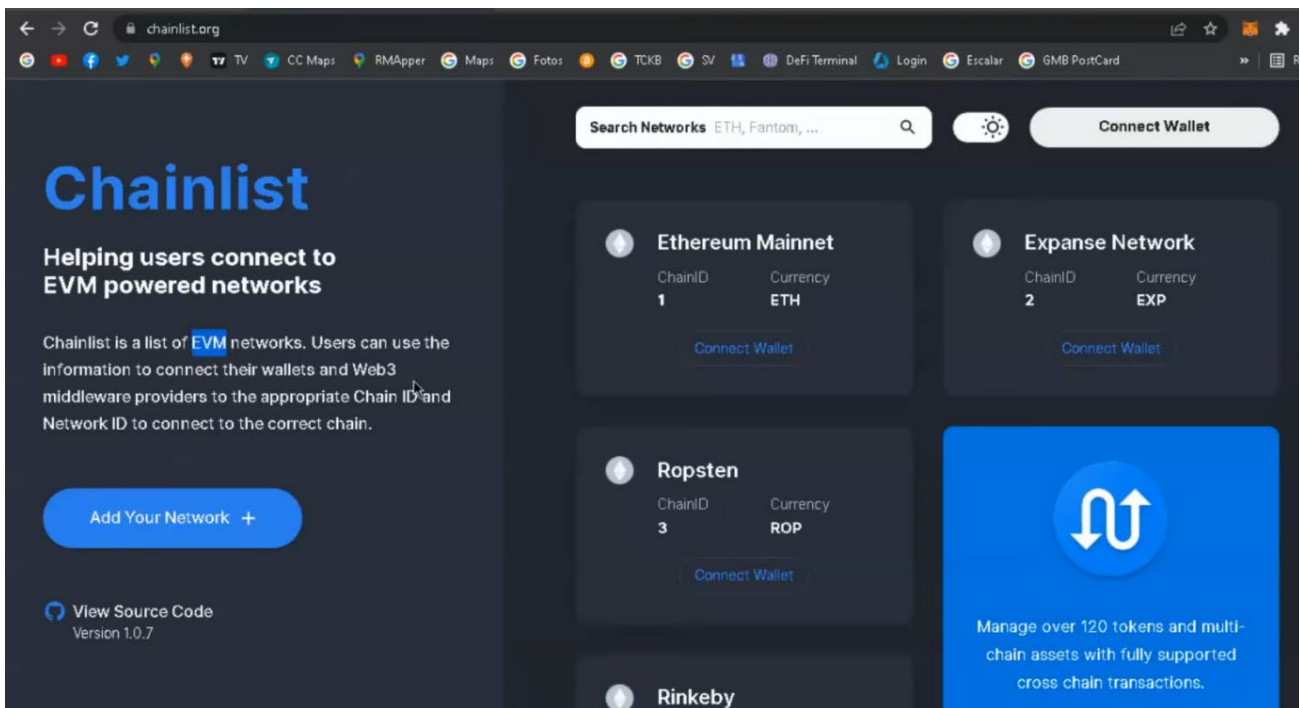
chainlist.org

TV CC Maps RMApper Maps Fotos TCKB SV DeFi Terminal Login Escalar GMB PostCard

Search Networks ETH, Fantom, ...

Connect Wallet

Chainlist

Helping users connect to EVM powered networks

Chainlist is a list of EVM networks. Users can use the information to connect their wallets and Web3 middleware providers to the appropriate Chain ID and Network ID to connect to the correct chain.

Add Your Network +

View Source Code
Version 1.0.7

Ethereum Mainnet
ChainID 1
Currency ETH
Connect Wallet

Expanse Network
ChainID 2
Currency EXP
Connect Wallet

Ropsten
ChainID 3
Currency ROP
Connect Wallet

Manage over 120 tokens and multi-chain assets with fully supported cross chain transactions.

Rinkeby